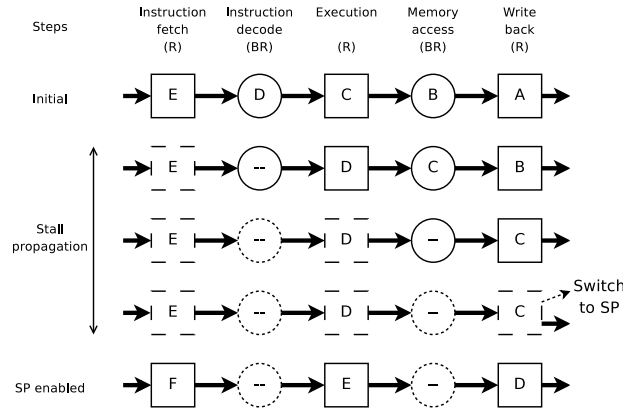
Steps

Instruction fetch (R)

Instruction decode (BR)

Execution (R)

Memory access (BR)

Write back (R)

Initial

E D C B A

E -- D C B

Stall propagation

E -- D – C

E -- D – C

Switch to SP

SP enabled

F -- E – D